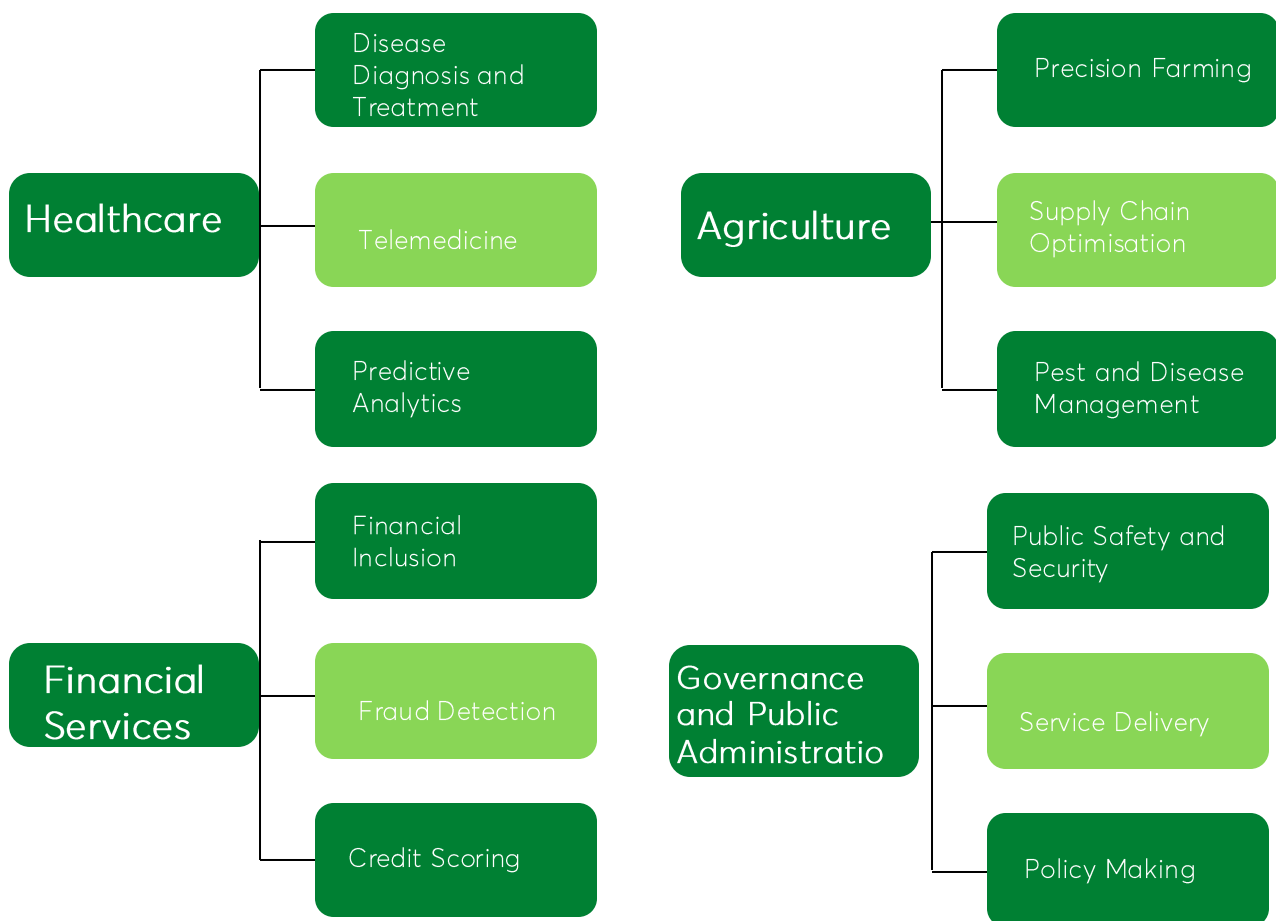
Healthcare

Disease Diagnosis and Treatment

Telemedicine

Predictive Analytics

Agriculture

Precision Farming

Supply Chain Optimisation

Pest and Disease Management

Financial Services

Financial Inclusion

Fraud Detection

Credit Scoring

Governance and Public Administratio

Public Safety and Security

Service Delivery

Policy Making